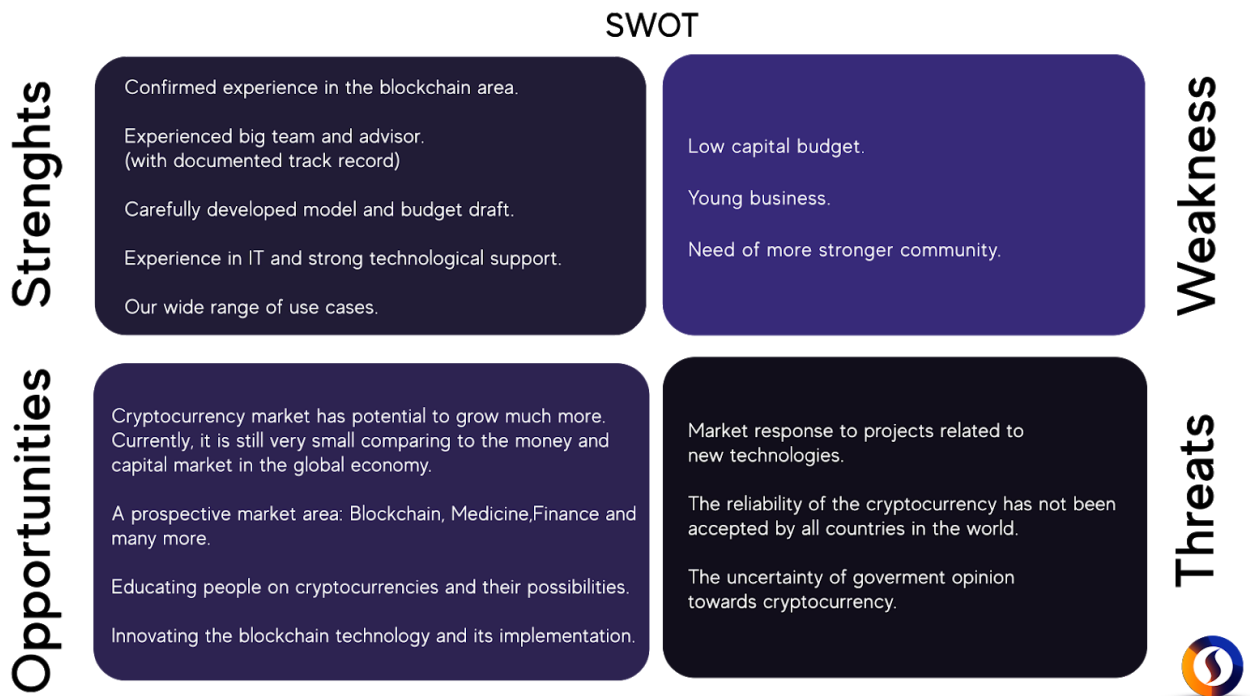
SWOT

Strenghts

Confirmed experience in the blockchain area.

Experienced big team and advisor. (with documented track record)

Carefully developed model and budget draft.

Experience in IT and strong technological support.

Our wide range of use cases.

Weakness

Low capital budget.

Young business.

Need of more stronger community.

Opportunities

Cryptocurrency market has potential to grow much more. Currently, it is still very small comparing to the money and capital market in the global economy.

A prospective market area: Blockchain, Medicine,Finance and many more.

Educating people on cryptocurrencies and their possibilities.

Innovating the blockchain technology and its implementation.

Threats

Market response to projects related to new technologies.

The reliability of the cryptocurrency has not been accepted by all countries in the world.

The uncertainty of goverment opinion towards cryptocurrency.